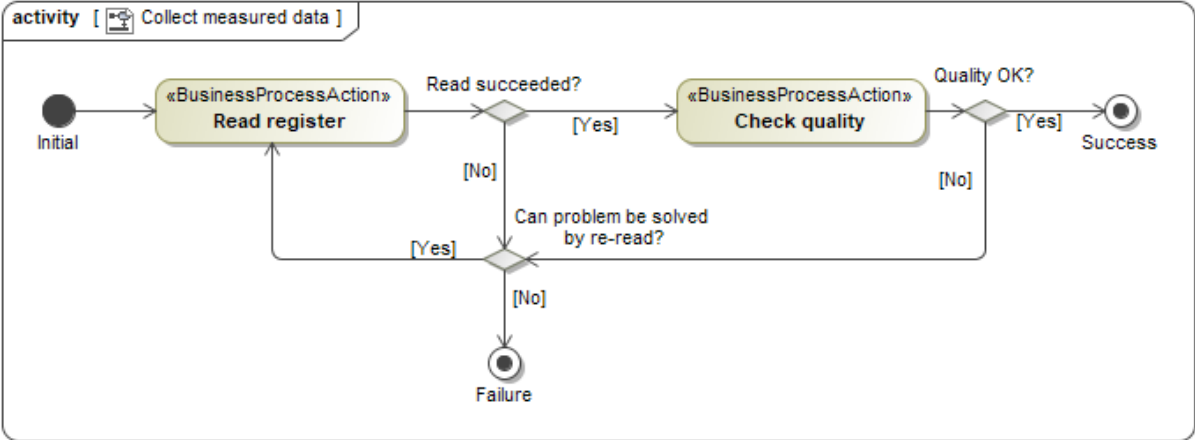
activity [ Collect measured data ]

Initial

«BusinessProcessAction»
Read register

Read succeeded?

[Yes]

«BusinessProcessAction»
Check quality

Quality OK?

[Yes]

Success

[No]

[No]

Can problem be solved by re-read?

[Yes]

[No]

Failure